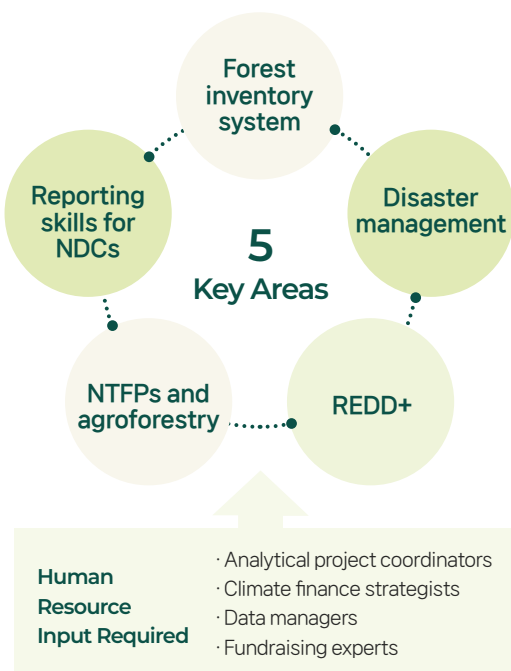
Forest inventory system

Disaster management

REDD+

NTFPs and agroforestry

Reporting skills for NDCs

5
Key Areas

Human Resource Input Required

· Analytical project coordinators
· Climate finance strategists
· Data managers
· Fundraising experts